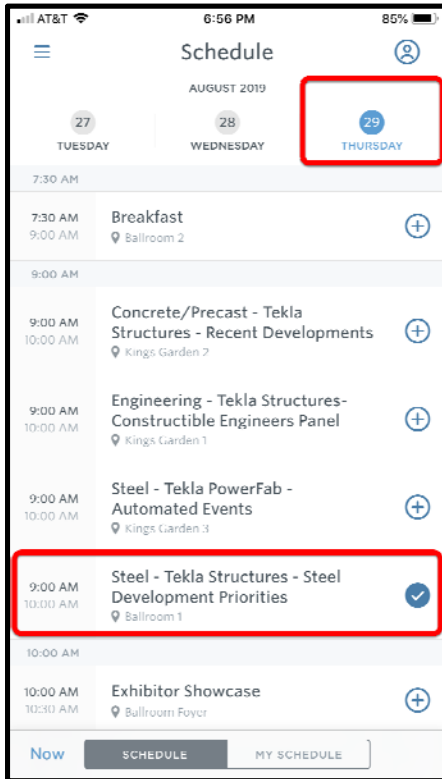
AT&T 6:56 PM 85%

Schedule

AUGUST 2019

27
TUESDAY

28
WEDNESDAY

29
THURSDAY

7:30 AM

7:30 AM
9:00 AM
Breakfast
Ballroom 2

9:00 AM

9:00 AM
10:00 AM
Concrete/Precast - Tekla Structures - Recent Developments
Kings Garden 2

9:00 AM
10:00 AM
Engineering - Tekla Structures- Constructible Engineers Panel
Kings Garden 1

9:00 AM
10:00 AM
Steel - Tekla PowerFab - Automated Events
Kings Garden 3

9:00 AM
10:00 AM
Steel - Tekla Structures - Steel Development Priorities
Ballroom 1

10:00 AM

10:00 AM
10:30 AM
Exhibitor Showcase
Ballroom Foyer

Now SCHEDULE MY SCHEDULE